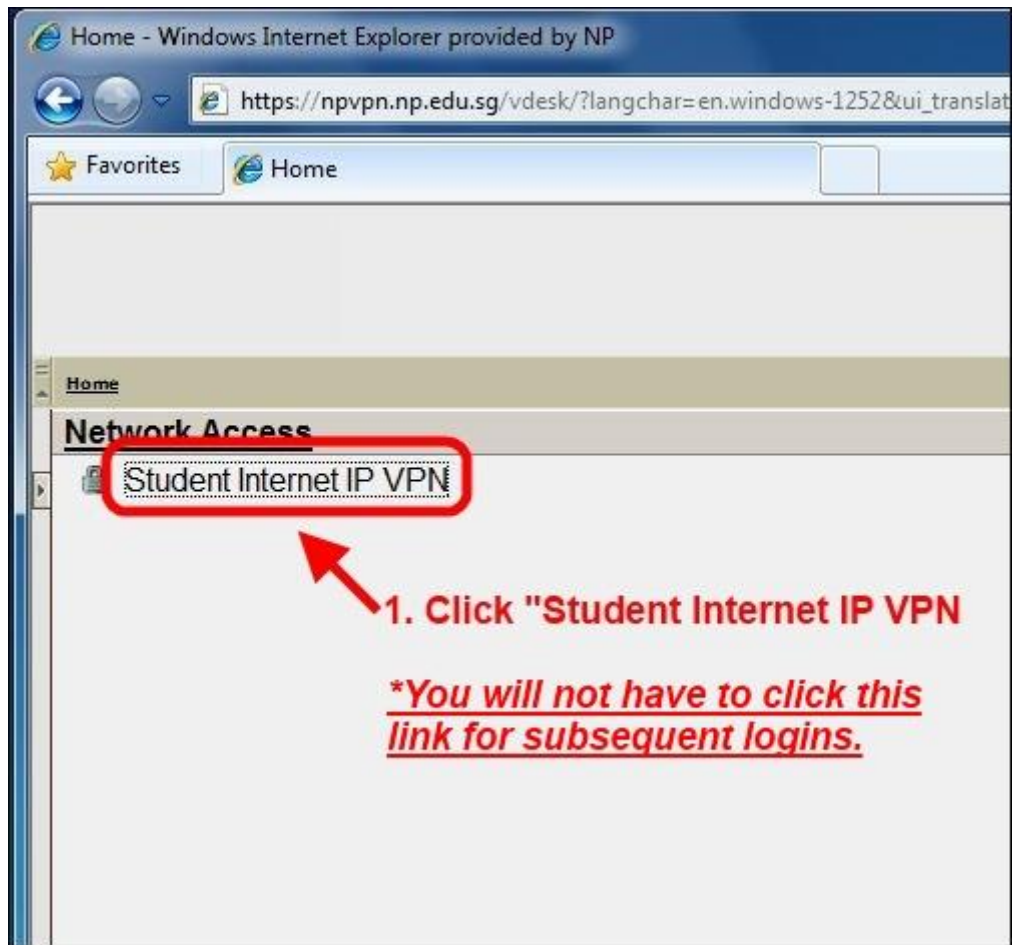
Home - Windows Internet Explorer provided by NP

https://npvpn.np.edu.sg/vdesk/?langchar=en.windows-1252&ui_translat

Favorites

Home

Home

Network Access

Student Internet IP VPN

1. Click "Student Internet IP VPN

*You will not have to click this link for subsequent logins.